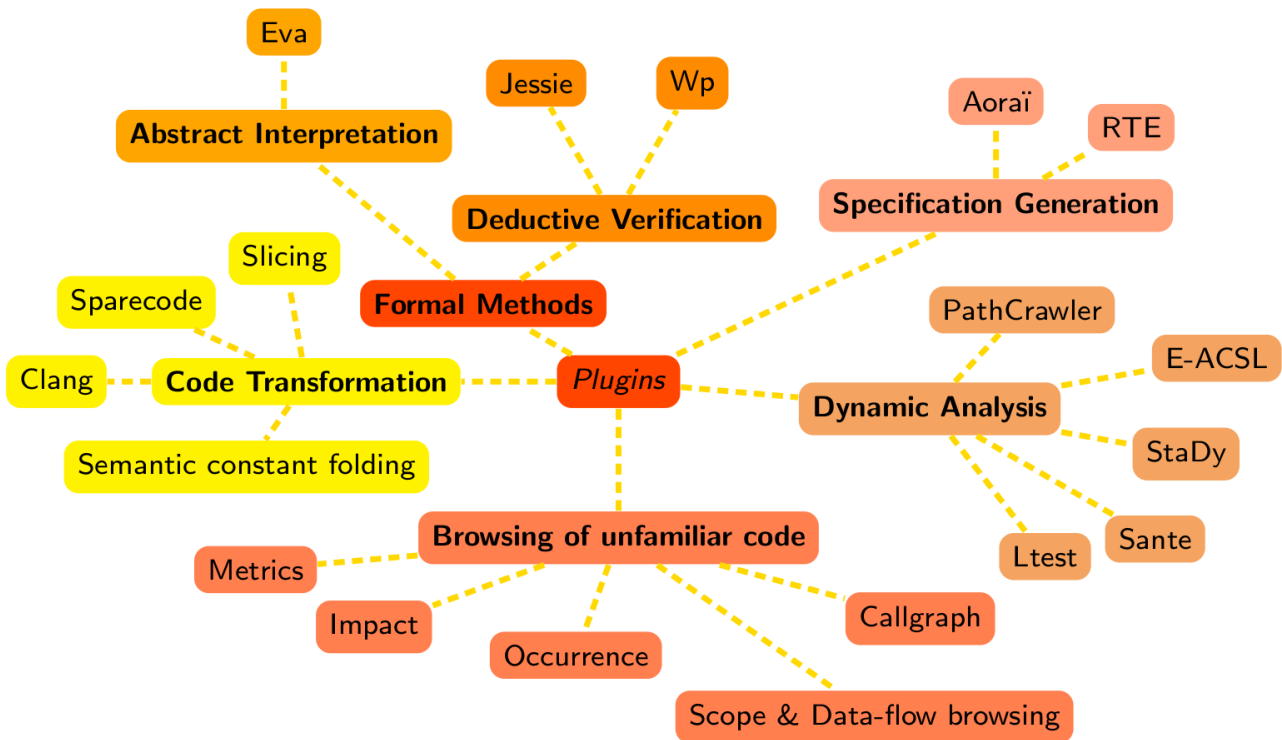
Eva

Abstract Interpretation

Jessie

Wp

Deductive Verification

Aoraï

RTE

Specification Generation

Slicing

Sparecode

Formal Methods

Clang

Code Transformation

Plugins

PathCrawler

E-ACSL

Dynamic Analysis

StaDy

Semantic constant folding

Sante

Ltest

Browsing of unfamiliar code

Metrics

Impact

Occurrence

Callgraph

Scope & Data-flow browsing